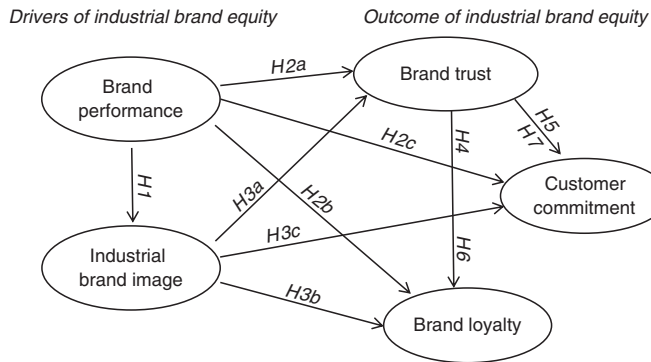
Drivers of industrial brand equity

Outcome of industrial brand equity

Brand performance

H2a

Brand trust

H5

H7

H2c

H4

H1

H3a

H2b

Customer commitment

H3c

Industrial brand image

H6

H3b

Brand loyalty